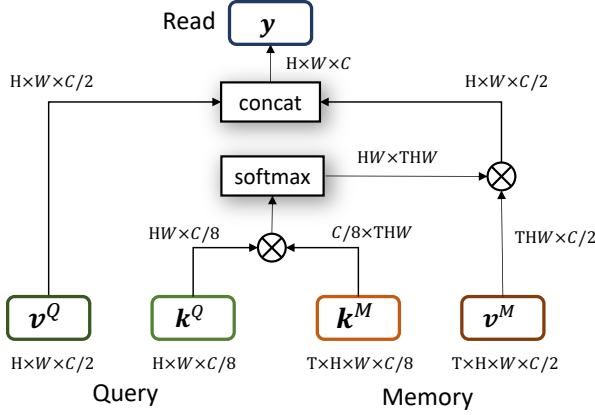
Read $\boldsymbol{y}$

H×$W$×$C$

H×$W$×$C/2$

concat

H×$W$×$C/2$

softmax

H$W$×TH$W$

$\otimes$

H$W$×$C/8$

$\otimes$

$C/8$×TH$W$

TH$W$×$C/2$

$\boldsymbol{v}^Q$

$\boldsymbol{k}^Q$

$\boldsymbol{k}^M$

$\boldsymbol{v}^M$

H×$W$×$C/2$

H×$W$×$C/8$

T×H×$W$×$C/8$

T×H×$W$×$C/2$

Query

Memory